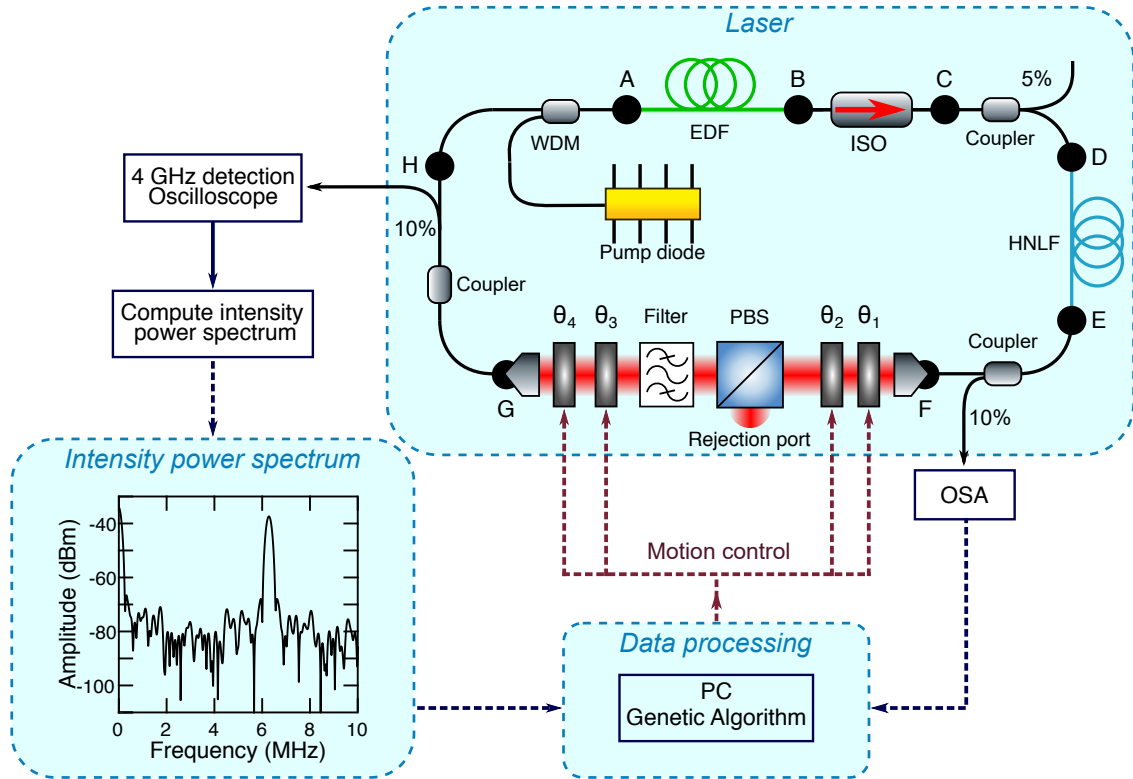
Laser

A
B
C
5%
WDM
EDF
ISO
Coupler
D
H
4 GHz detection Oscilloscope
Pump diode
10%
HNLF
Coupler
Compute intensity power spectrum
$\theta_4$
$\theta_3$
Filter
PBS
$\theta_2$
$\theta_1$
E
Coupler
G
F
Rejection port
10%

Intensity power spectrum

-40
-60
-80
-100
Amplitude (dBm)
0
2
4
6
8
10
Frequency (MHz)

OSA
Motion control

Data processing

PC
Genetic Algorithm